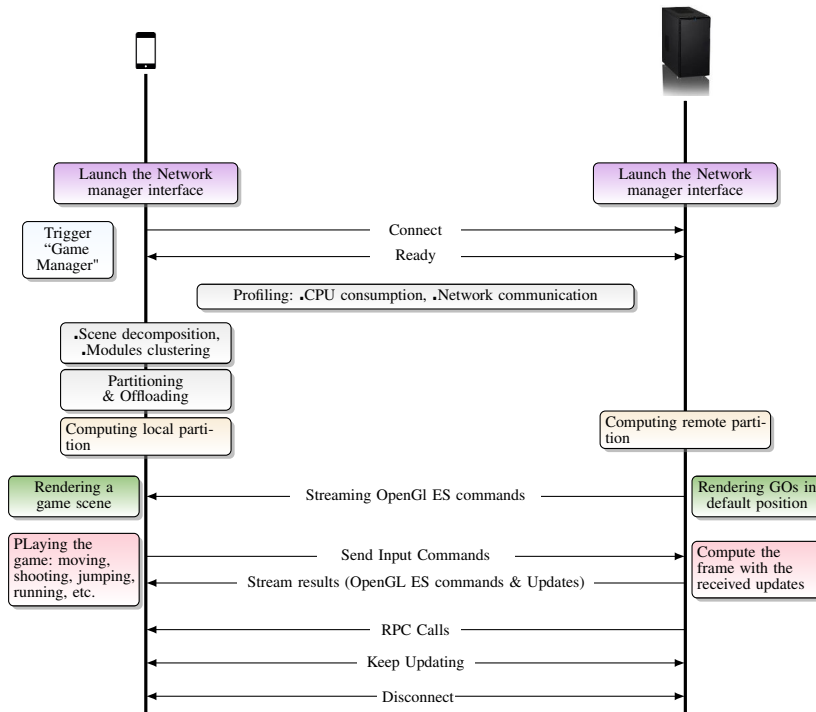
Launch the Network manager interface

Launch the Network manager interface

Trigger "Game Manager"

Connect

Ready

Profiling: .CPU consumption, .Network communication

.Scene decomposition, .Modules clustering

Partitioning & Offloading

Computing local partition

Computing remote partition

Rendering a game scene

Streaming OpenGl ES commands

Rendering GOs in default position

PLaying the game: moving, shooting, jumping, running, etc.

Send Input Commands

Stream results (OpenGL ES commands & Updates)

Compute the frame with the received updates

RPC Calls

Keep Updating

Disconnect